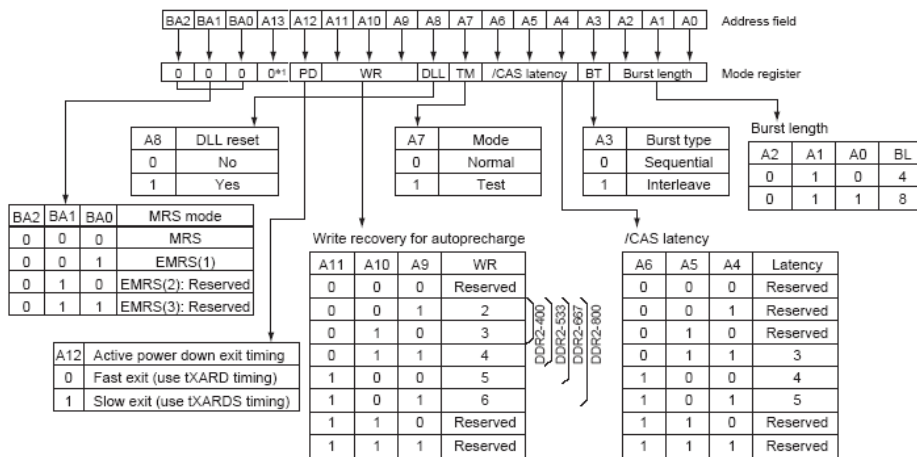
| BA2 | BA1 | BA0 | A13 | A12 | A11 | A10 | A9 | A8 | A7 | A6 | A5 | A4 | A3 | A2 | A1 | A0 |
|---|---|---|---|---|---|---|---|---|---|---|---|---|---|---|---|---|

Address field

| 0 | 0 | 0 | 0*1 | PD | WR | DLL | TM | /CAS latency | BT | Burst length |
|---|---|---|---|---|---|---|---|---|---|---|

Mode register

| A8 | DLL reset |
|---|---|
| 0 | No |
| 1 | Yes |

| A7 | Mode |
|---|---|
| 0 | Normal |
| 1 | Test |

| A3 | Burst type |
|---|---|
| 0 | Sequential |
| 1 | Interleave |

Burst length

| A2 | A1 | A0 | BL |
|---|---|---|---|
| 0 | 1 | 0 | 4 |
| 0 | 1 | 1 | 8 |

| BA2 | BA1 | BA0 | MRS mode |
|---|---|---|---|
| 0 | 0 | 0 | MRS |
| 0 | 0 | 1 | EMRS(1) |
| 0 | 1 | 0 | EMRS(2): Reserved |
| 0 | 1 | 1 | EMRS(3): Reserved |

Write recovery for autoprecharge

| A11 | A10 | A9 | WR |
|---|---|---|---|
| 0 | 0 | 0 | Reserved |
| 0 | 0 | 1 | 2 |
| 0 | 1 | 0 | 3 |
| 0 | 1 | 1 | 4 |
| 1 | 0 | 0 | 5 |
| 1 | 0 | 1 | 6 |
| 1 | 1 | 0 | Reserved |
| 1 | 1 | 1 | Reserved |

DDR2-400 DDR2-533 DDR2-667 DDR2-800

/CAS latency

| A6 | A5 | A4 | Latency |
|---|---|---|---|
| 0 | 0 | 0 | Reserved |
| 0 | 0 | 1 | Reserved |
| 0 | 1 | 0 | Reserved |
| 0 | 1 | 1 | 3 |
| 1 | 0 | 0 | 4 |
| 1 | 0 | 1 | 5 |
| 1 | 1 | 0 | Reserved |
| 1 | 1 | 1 | Reserved |

| A12 | Active power down exit timing |
|---|---|
| 0 | Fast exit (use tXARD timing) |
| 1 | Slow exit (use tXARDS timing) |